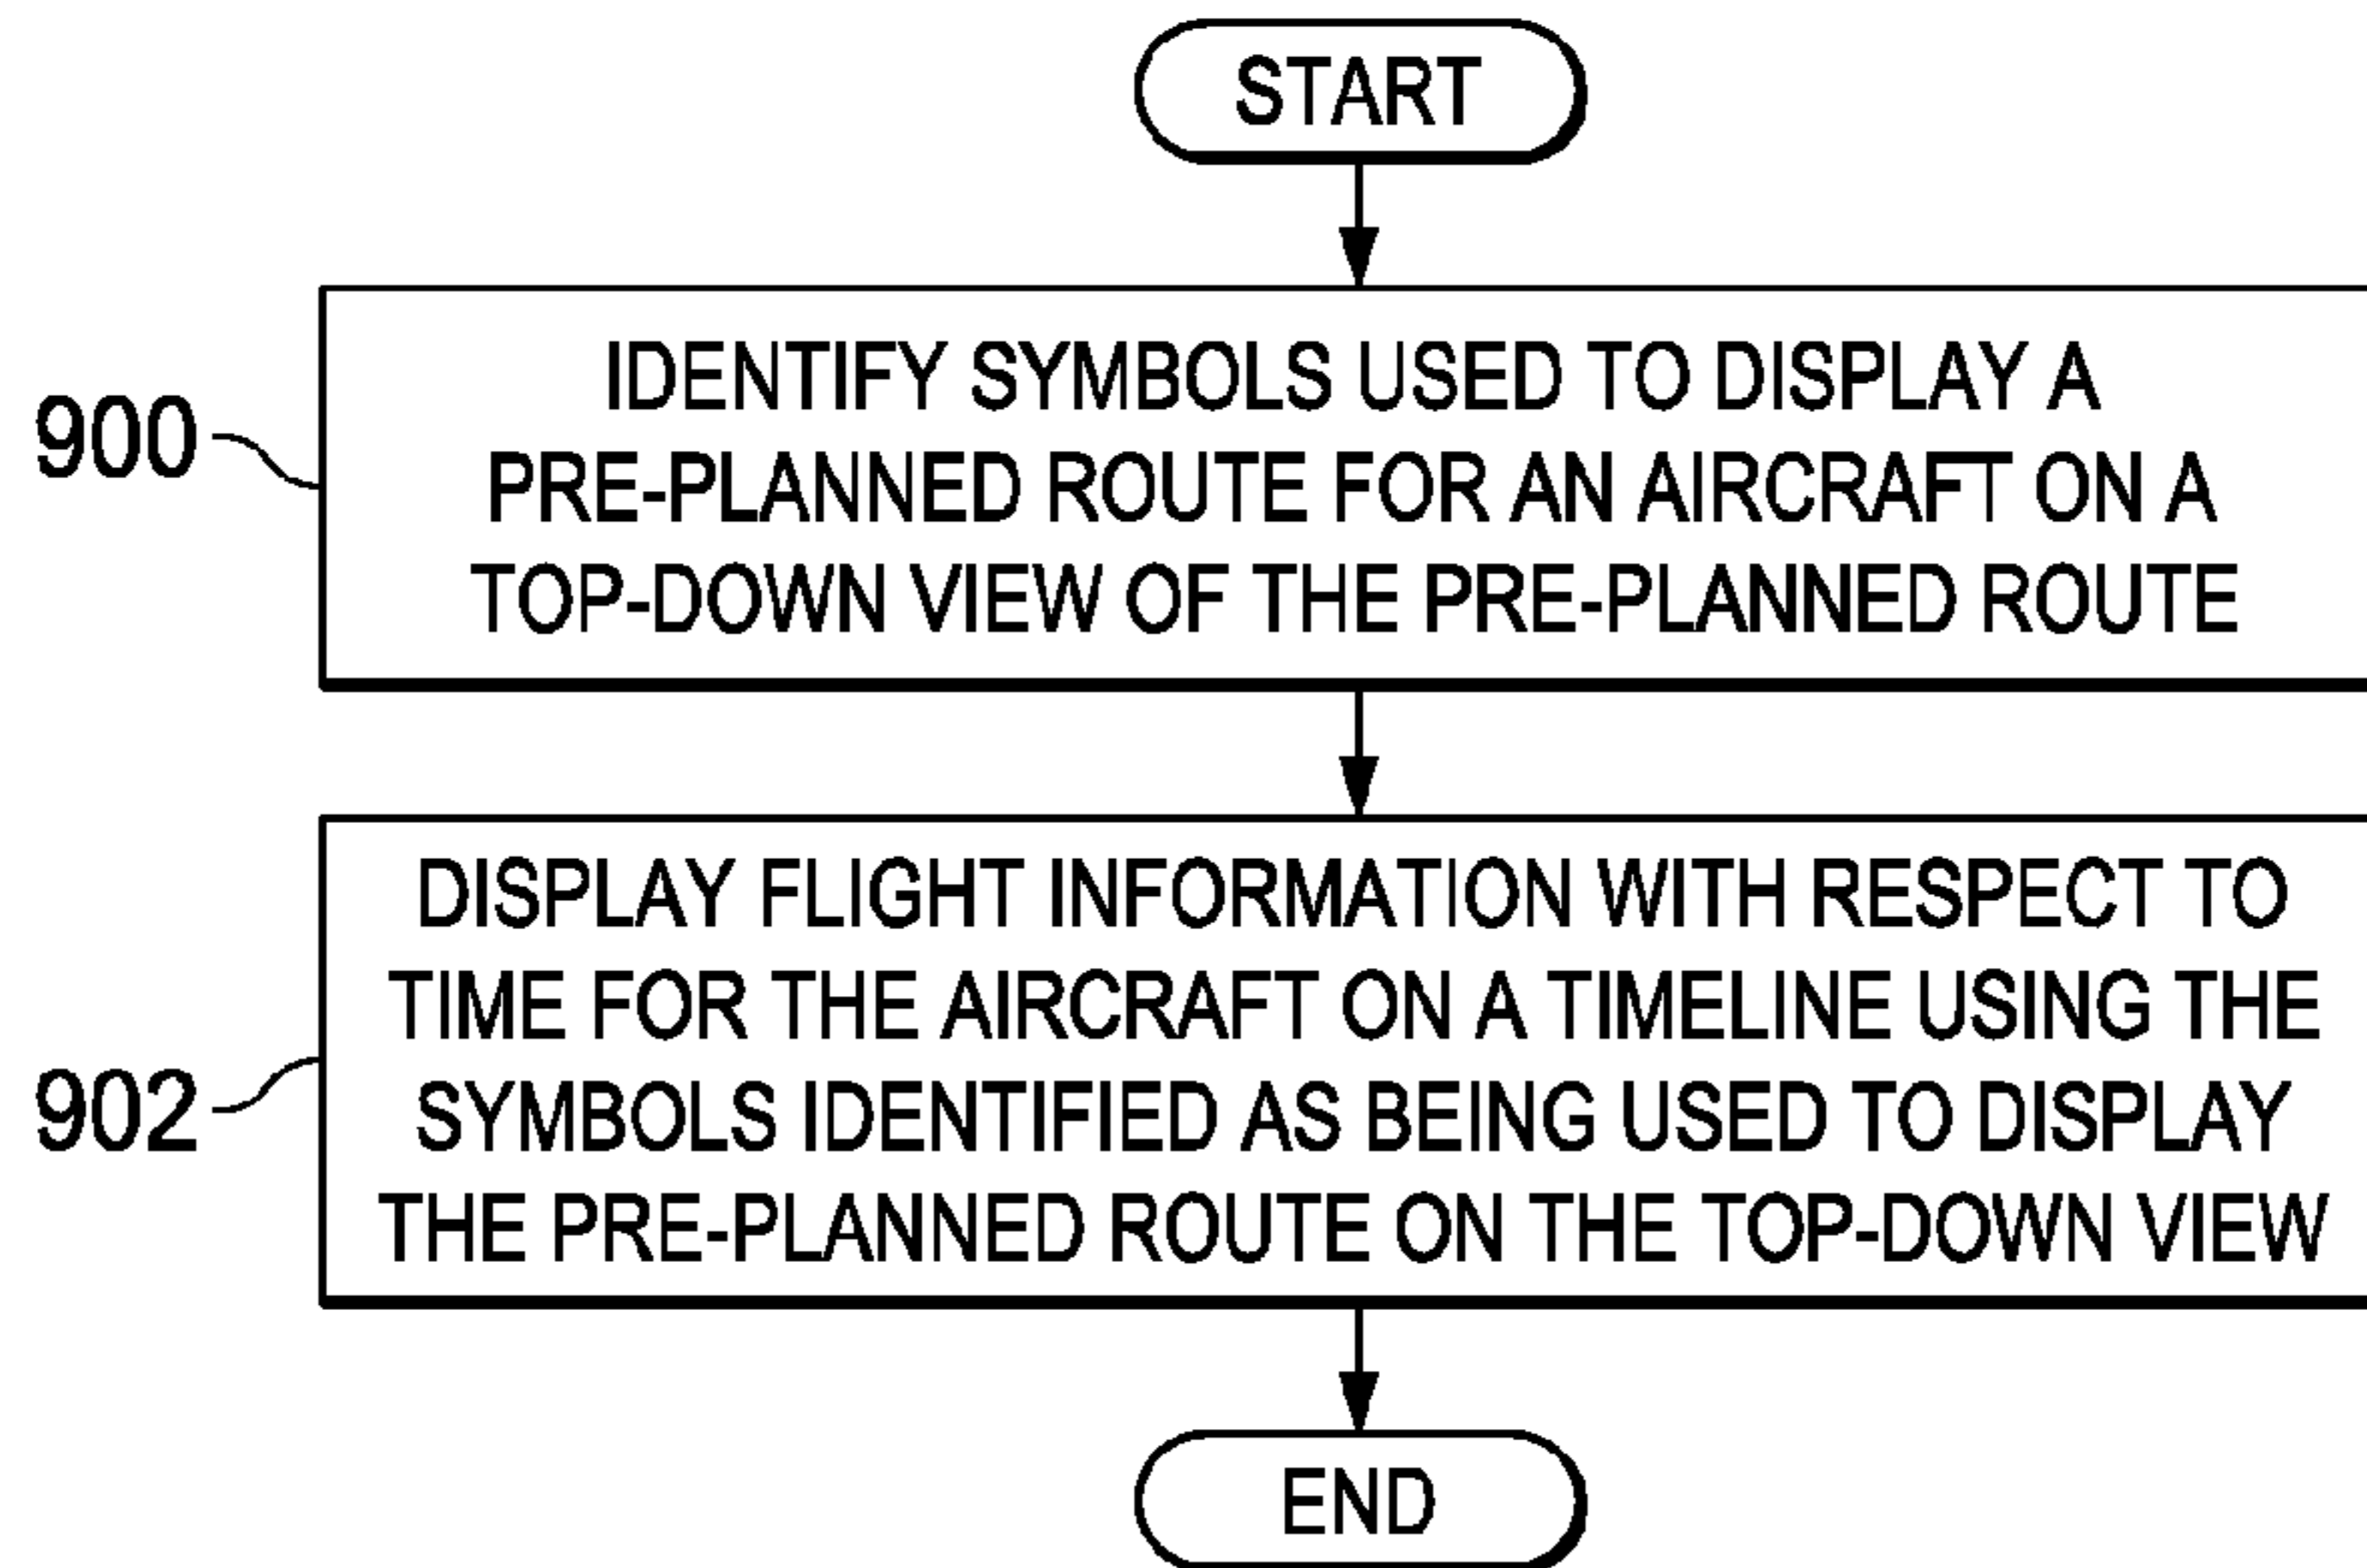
START

900

IDENTIFY SYMBOLS USED TO DISPLAY A PRE-PLANNED ROUTE FOR AN AIRCRAFT ON A TOP-DOWN VIEW OF THE PRE-PLANNED ROUTE

902

DISPLAY FLIGHT INFORMATION WITH RESPECT TO TIME FOR THE AIRCRAFT ON A TIMELINE USING THE SYMBOLS IDENTIFIED AS BEING USED TO DISPLAY THE PRE-PLANNED ROUTE ON THE TOP-DOWN VIEW

END